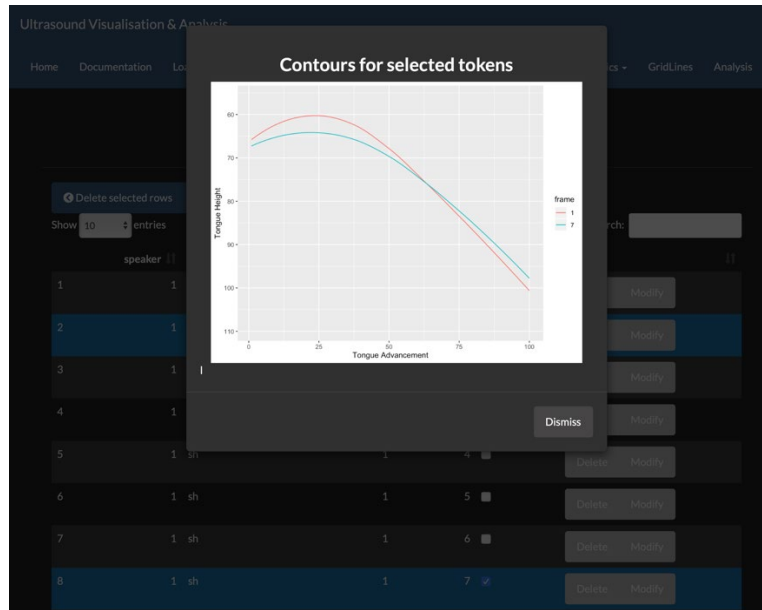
Ultrasound Visualisation & Analysis

Home Documentation Lo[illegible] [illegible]cs ▾ GridLines Analysis

Contours for selected tokens

60
70
80
90
100
110
Tongue Height
0 25 50 75 100
Tongue Advancement

frame
1
7

Delete selected rows
Show 10 entries
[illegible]rch:

speaker

| | | | | | | |
|---|---|---|---|---|---|---|
| 1 | 1 | | | | | Modify |
| 2 | 1 | | | | | Modify |
| 3 | 1 | | | | | Modify |
| 4 | 1 | | | | | Modify |
| 5 | 1 | sh | 1 | 4 | Delete | Modify |
| 6 | 1 | sh | 1 | 5 | Delete | Modify |
| 7 | 1 | sh | 1 | 6 | Delete | Modify |
| 8 | 1 | sh | 1 | 7 | Delete | Modify |

Dismiss